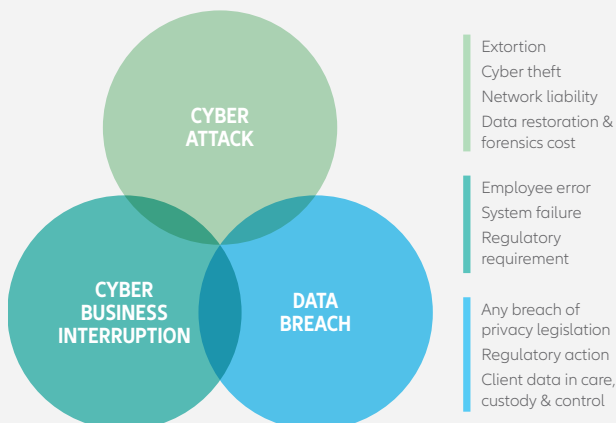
CYBER ATTACK

CYBER BUSINESS INTERRUPTION

DATA BREACH

Extortion
Cyber theft
Network liability
Data restoration & forensics cost

Employee error
System failure
Regulatory requirement

Any breach of privacy legislation
Regulatory action
Client data in care, custody & control